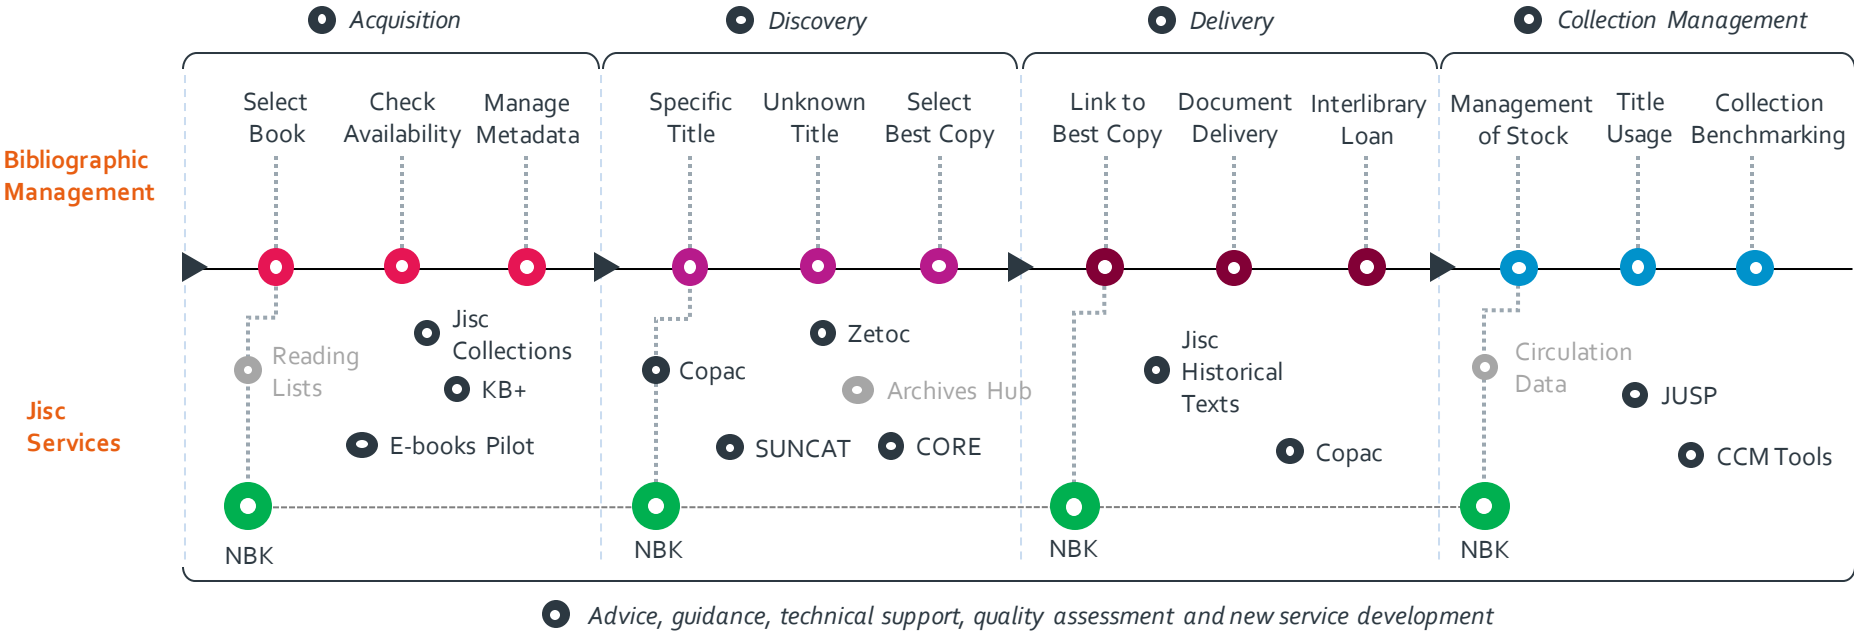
Acquisition

Discovery

Delivery

Collection Management

Bibliographic Management

Select Book

Check Availability

Manage Metadata

Specific Title

Unknown Title

Select Best Copy

Link to Best Copy

Document Delivery

Interlibrary Loan

Management of Stock

Title Usage

Collection Benchmarking

Jisc Services

Reading Lists

Jisc Collections

KB+

E-books Pilot

NBK

Copac

Zetoc

Archives Hub

SUNCAT

CORE

NBK

Jisc Historical Texts

Copac

NBK

Circulation Data

JUSP

CCM Tools

NBK

Advice, guidance, technical support, quality assessment and new service development